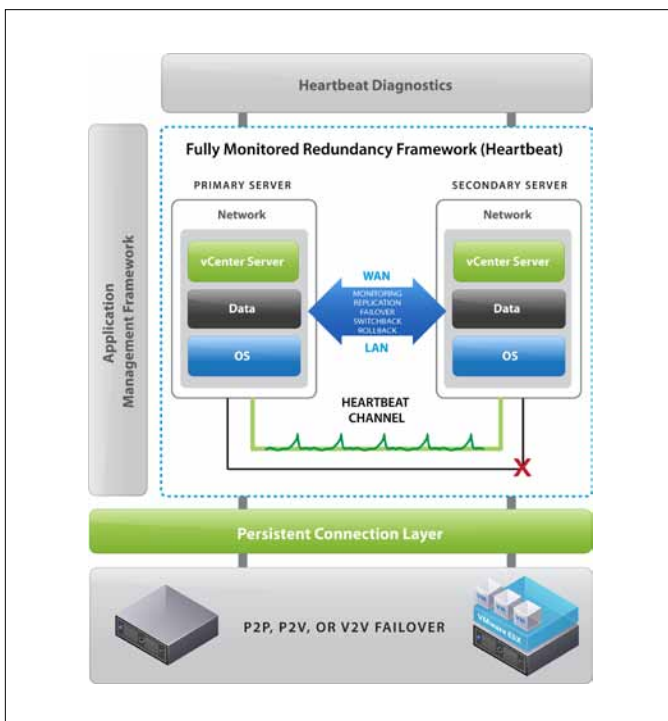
Heartbeat Diagnostics

Application Management Framework

Fully Monitored Redundancy Framework (Heartbeat)

PRIMARY SERVER

Network

vCenter Server

Data

OS

SECONDARY SERVER

Network

vCenter Server

Data

OS

WAN

MONITORING
REPLICATION
FAILOVER
SWITCHBACK
ROLLBACK

LAN

HEARTBEAT CHANNEL

Persistent Connection Layer

P2P, P2V, OR V2V FAILOVER

VMware ESX